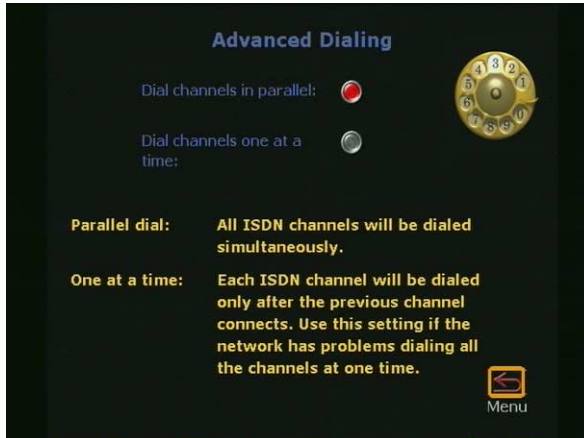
Advanced Dialing

Dial channels in parallel:

Dial channels one at a time:

Parallel dial: All ISDN channels will be dialed simultaneously.

One at a time: Each ISDN channel will be dialed only after the previous channel connects. Use this setting if the network has problems dialing all the channels at one time.

Menu